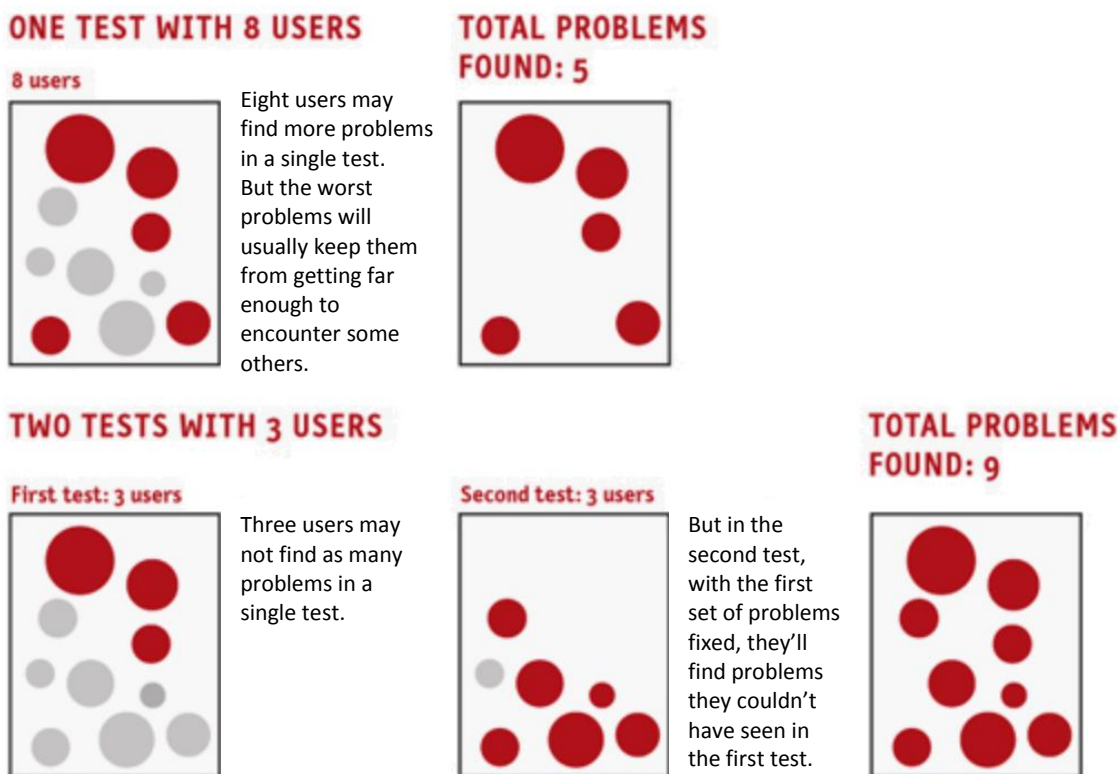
ONE TEST WITH 8 USERS

8 users

Eight users may find more problems in a single test. But the worst problems will usually keep them from getting far enough to encounter some others.

TOTAL PROBLEMS FOUND: 5

TWO TESTS WITH 3 USERS

First test: 3 users

Three users may not find as many problems in a single test.

Second test: 3 users

But in the second test, with the first set of problems fixed, they'll find problems they couldn't have seen in the first test.

TOTAL PROBLEMS FOUND: 9